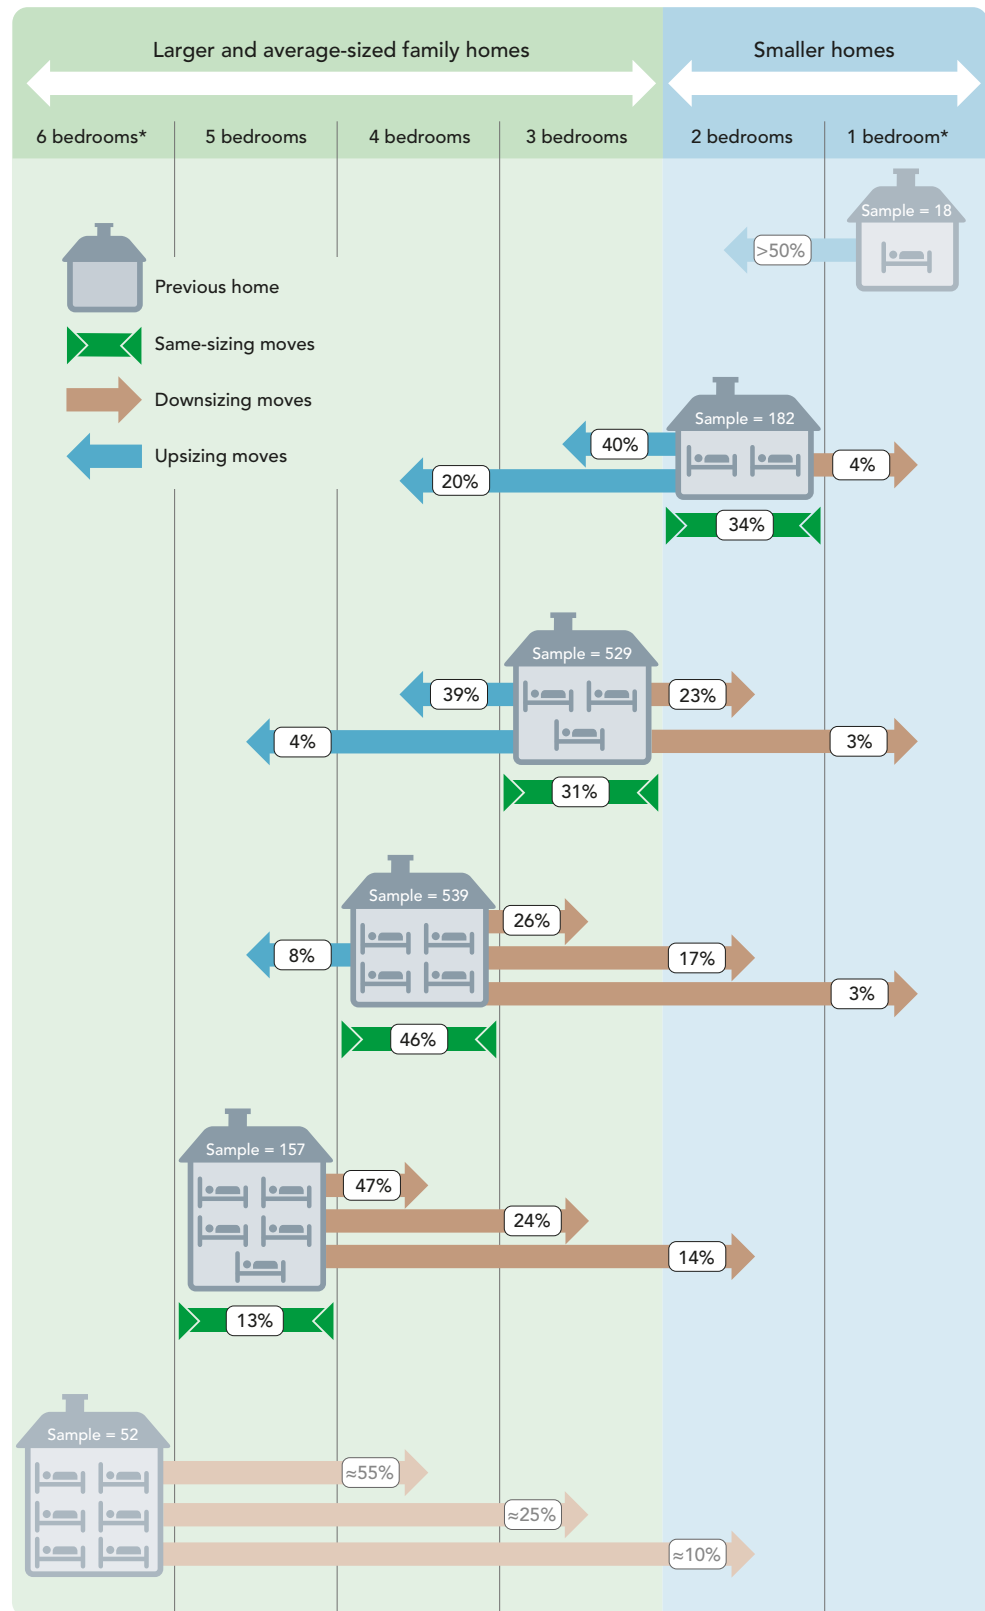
Larger and average-sized family homes

Smaller homes

6 bedrooms*
5 bedrooms
4 bedrooms
3 bedrooms
2 bedrooms
1 bedroom*

Previous home
Same-sizing moves
Downsizing moves
Upsizing moves

Sample = 18
>50%

Sample = 182
40%
20%
4%
34%

Sample = 529
39%
4%
23%
3%
31%

Sample = 539
8%
26%
17%
3%
46%

Sample = 157
47%
24%
14%
13%

Sample = 52
≈55%
≈25%
≈10%